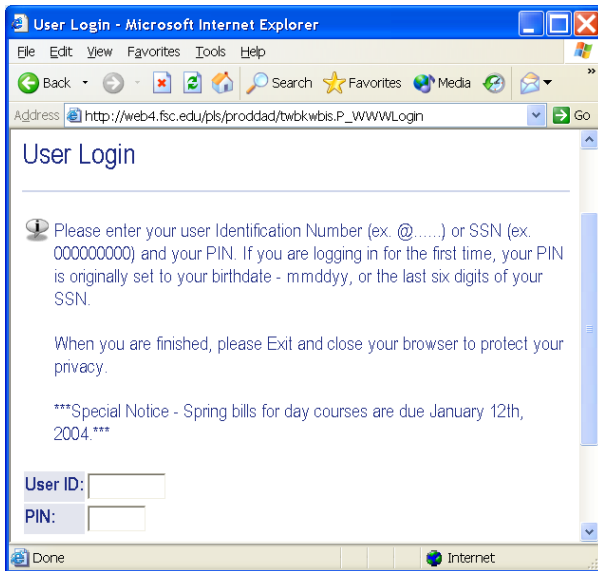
User Login - Microsoft Internet Explorer

File Edit View Favorites Tools Help

Back Search Favorites Media

Address http://web4.fsc.edu/pls/proddad/twbkwbis.P_WWWLogin Go

User Login

Please enter your user Identification Number (ex. @......) or SSN (ex. 000000000) and your PIN. If you are logging in for the first time, your PIN is originally set to your birthdate - mmddyy, or the last six digits of your SSN.

When you are finished, please Exit and close your browser to protect your privacy.

***Special Notice - Spring bills for day courses are due January 12th, 2004.***

User ID:
PIN:

Done Internet